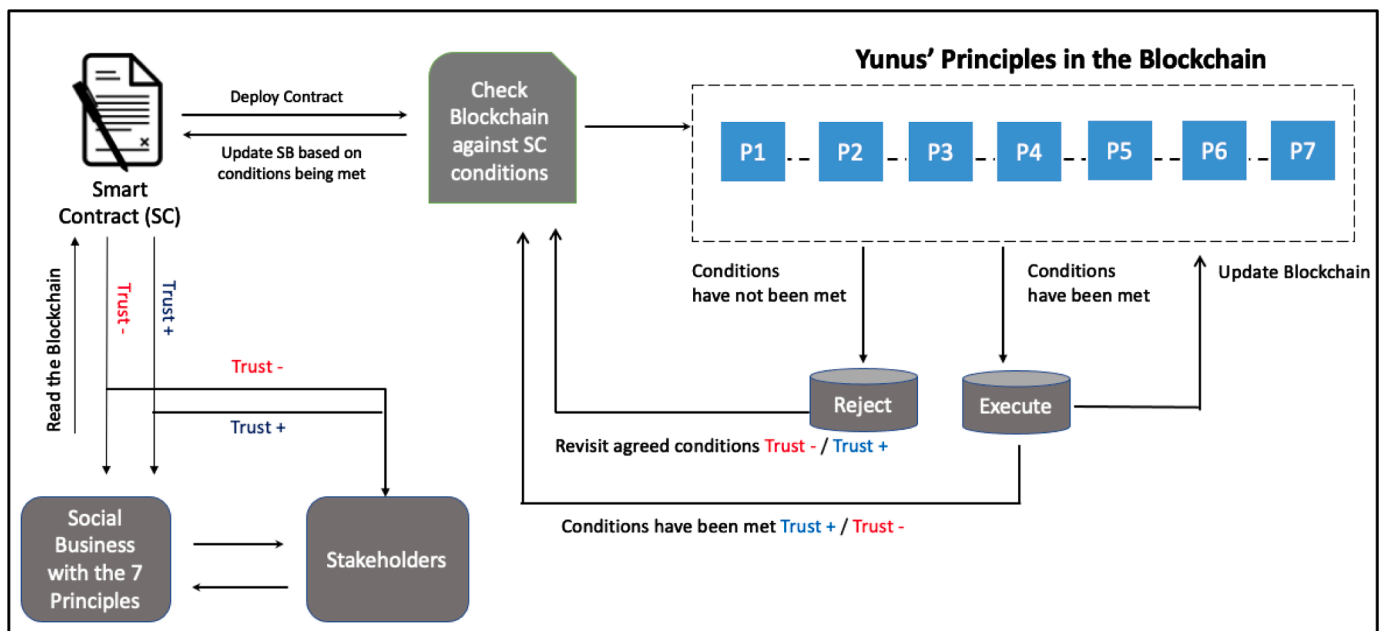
Smart Contract (SC)

Deploy Contract

Update SB based on conditions being met

Check Blockchain against SC conditions

Yunus' Principles in the Blockchain

P1 P2 P3 P4 P5 P6 P7

Read the Blockchain

Trust -

Trust +

Trust -

Trust +

Conditions have not been met

Conditions have been met

Update Blockchain

Reject

Execute

Revisit agreed conditions Trust - / Trust +

Social Business with the 7 Principles

Stakeholders

Conditions have been met Trust + / Trust -